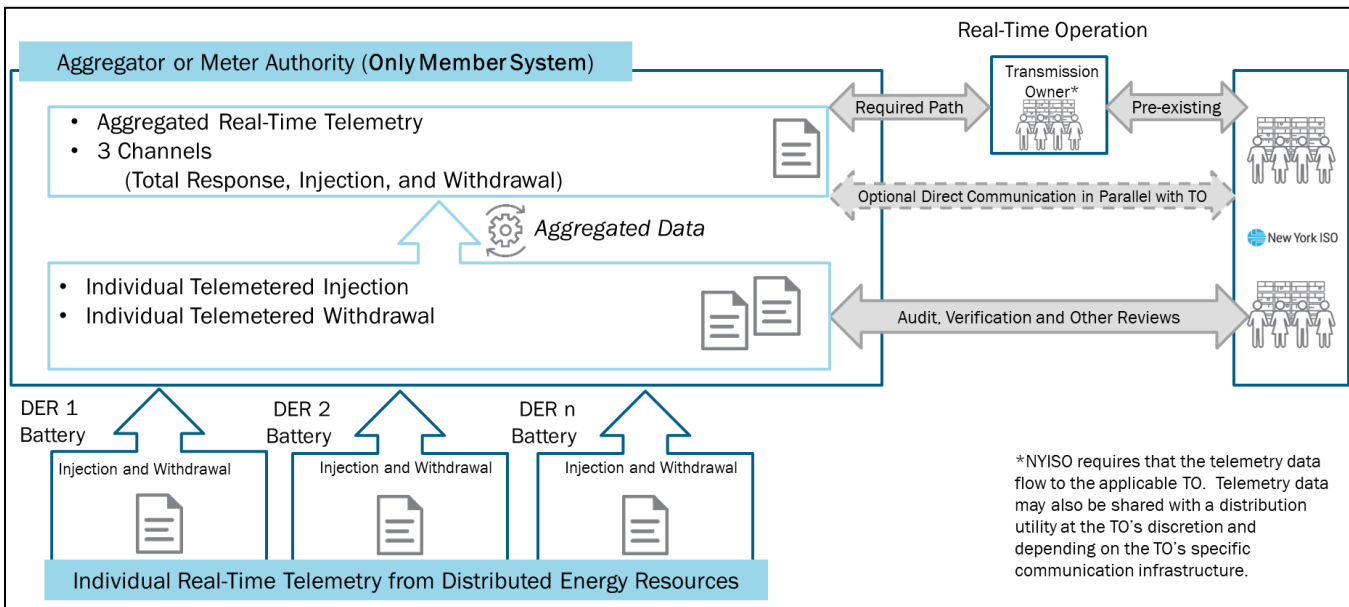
Real-Time Operation

Aggregator or Meter Authority (Only Member System)

• Aggregated Real-Time Telemetry
• 3 Channels
(Total Response, Injection, and Withdrawal)

Required Path

Transmission Owner*

Pre-existing

Optional Direct Communication in Parallel with TO

Aggregated Data

New York ISO

• Individual Telemetered Injection
• Individual Telemetered Withdrawal

Audit, Verification and Other Reviews

DER 1 Battery

DER 2 Battery

DER n Battery

Injection and Withdrawal

Injection and Withdrawal

Injection and Withdrawal

*NYISO requires that the telemetry data flow to the applicable TO. Telemetry data may also be shared with a distribution utility at the TO's discretion and depending on the TO's specific communication infrastructure.

Individual Real-Time Telemetry from Distributed Energy Resources